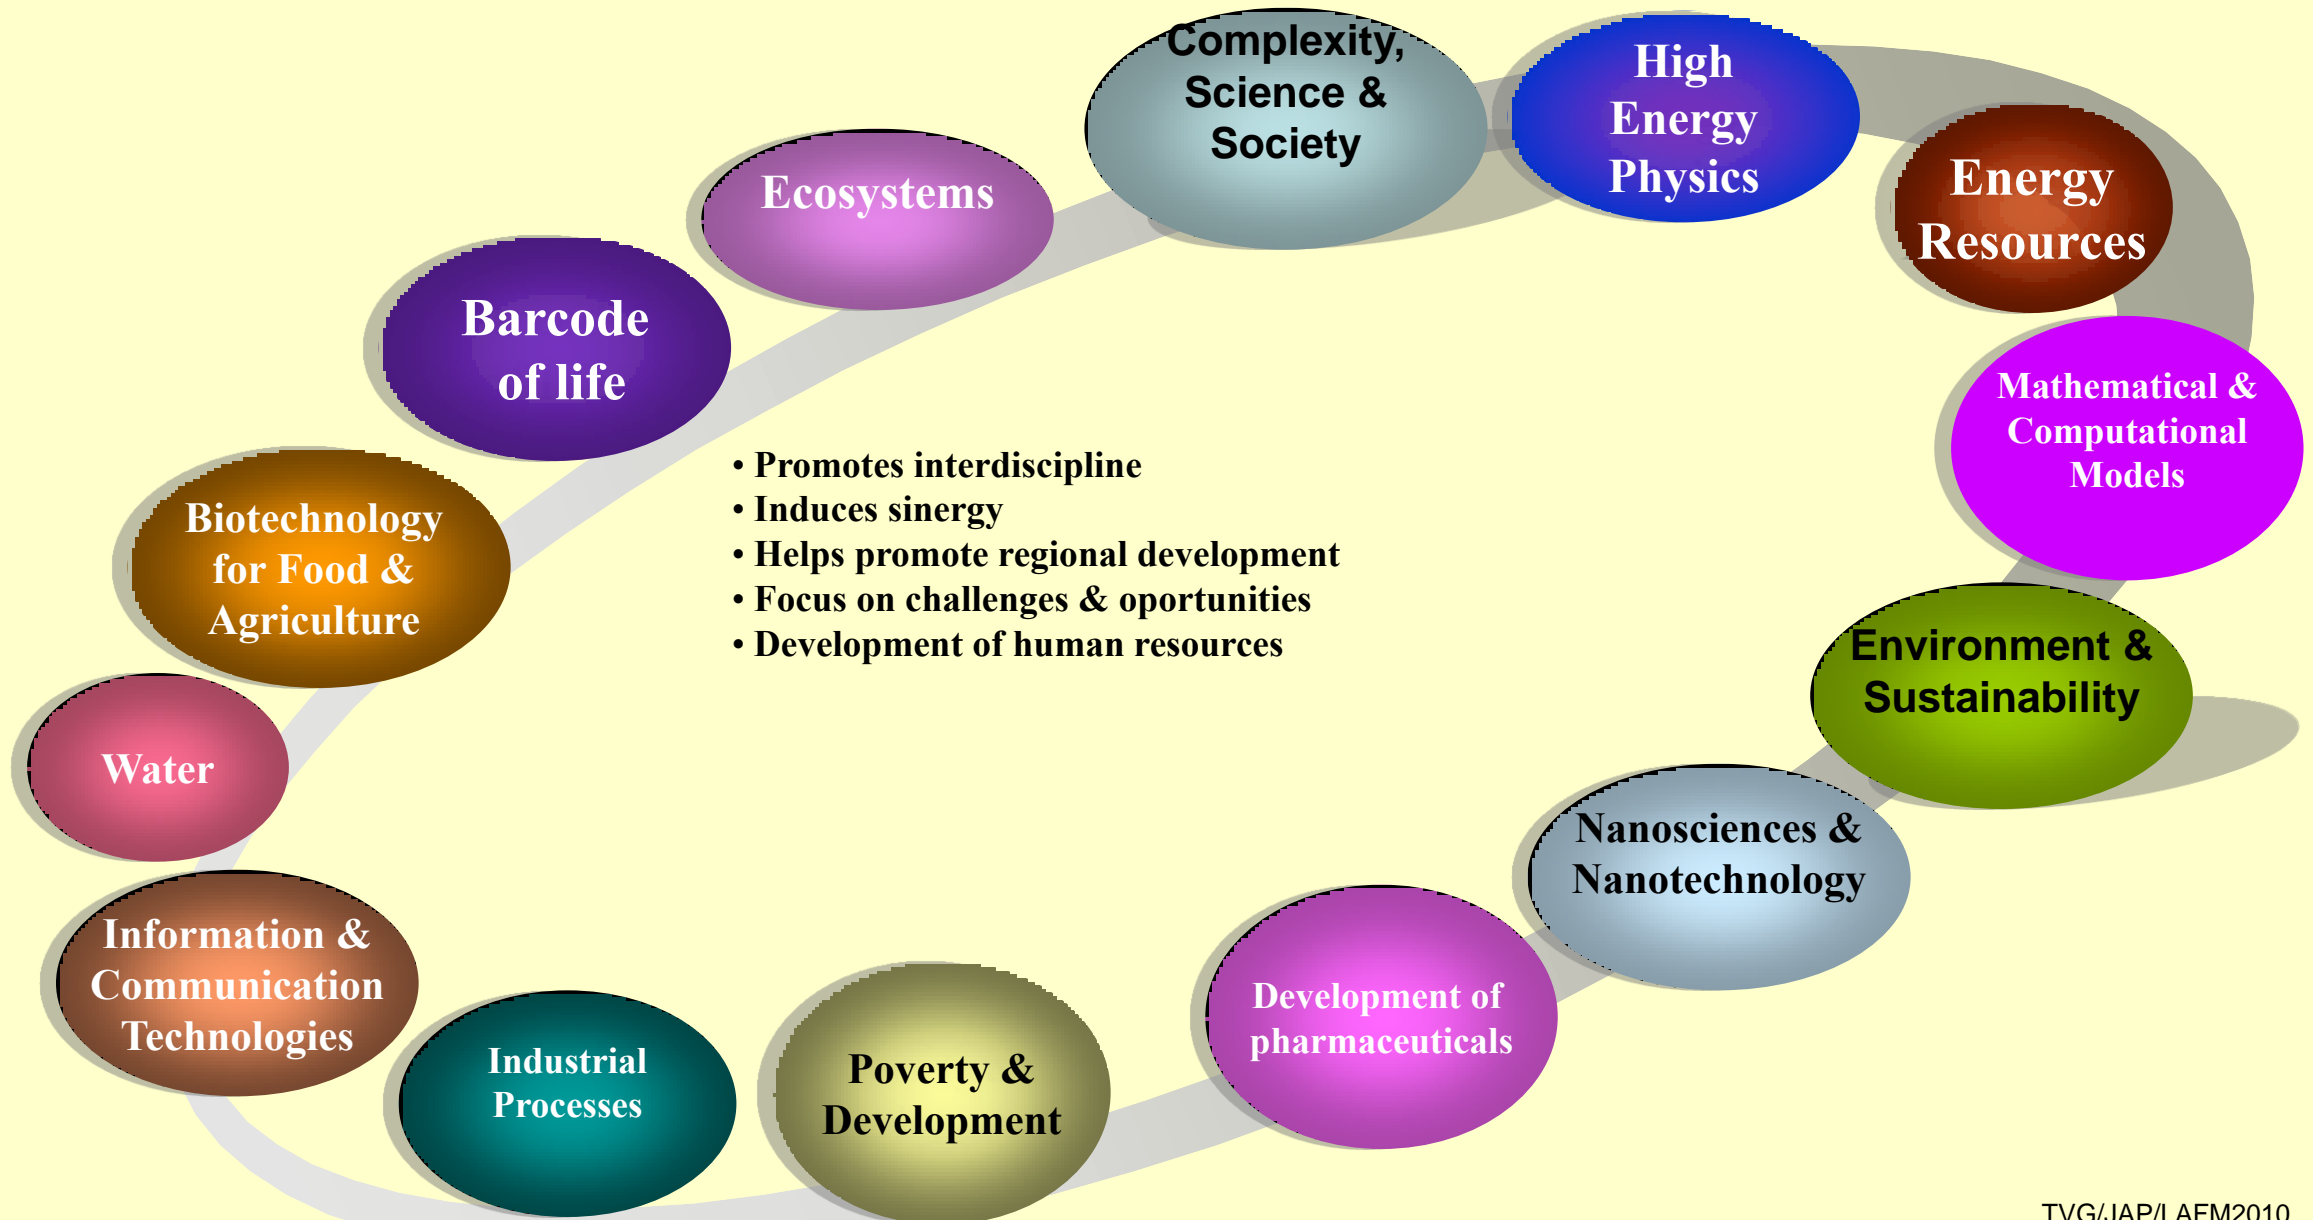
Complexity, Science & Society

High Energy Physics

Energy Resources

Mathematical & Computational Models

Environment & Sustainability

Nanosciences & Nanotechnology

Development of pharmaceuticals

Poverty & Development

Industrial Processes

Information & Communication Technologies

Water

Biotechnology for Food & Agriculture

Barcode of life

Ecosystems

• Promotes interdiscipline
• Induces sinergy
• Helps promote regional development
• Focus on challenges & oportunities
• Development of human resources

TVG/JAP/LAFM2010